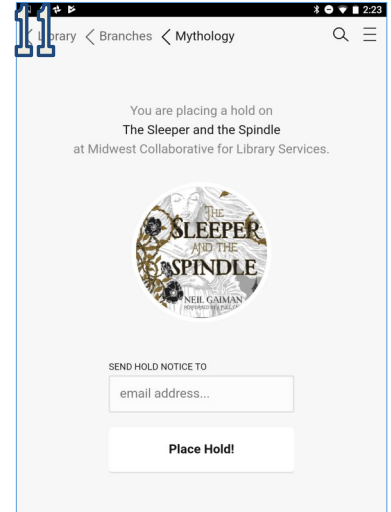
11

2:23

< Library < Branches < Mythology

You are placing a hold on
The Sleeper and the Spindle
at Midwest Collaborative for Library Services.

THE SLEEPER AND THE SPINDLE
NEIL GAIMAN
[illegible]

SEND HOLD NOTICE TO

email address...

Place Hold!